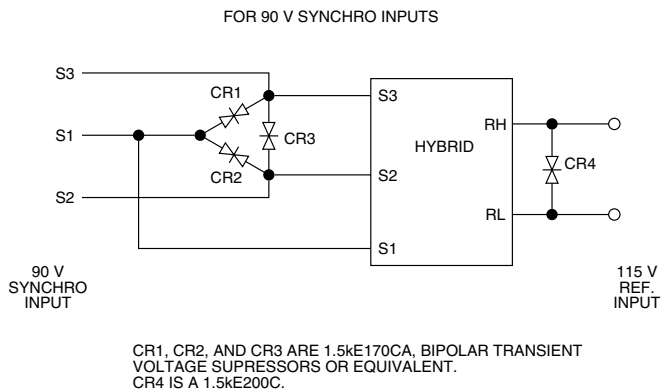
FOR 90 V SYNCHRO INPUTS

S3

S1

S2

CR1

CR3

CR2

S3

S2

S1

HYBRID

RH

RL

CR4

90 V SYNCHRO INPUT

115 V REF. INPUT

CR1, CR2, AND CR3 ARE 1.5kE170CA, BIPOLAR TRANSIENT VOLTAGE SUPRESSORS OR EQUIVALENT.
CR4 IS A 1.5kE200C.